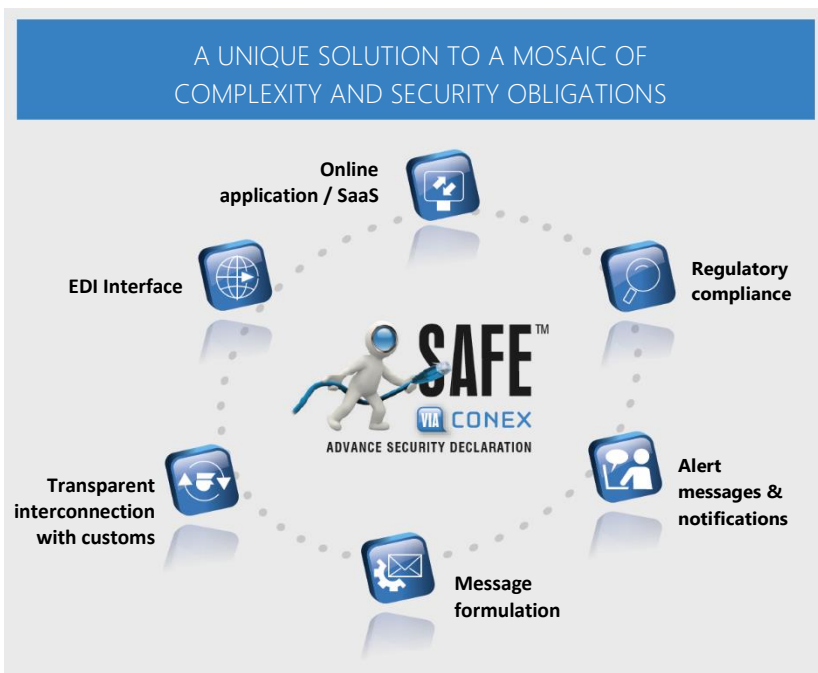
A UNIQUE SOLUTION TO A MOSAIC OF COMPLEXITY AND SECURITY OBLIGATIONS

Online application / SaaS

EDI Interface

Regulatory compliance

SAFE™

VIA CONEX

ADVANCE SECURITY DECLARATION

Transparent interconnection with customs

Alert messages & notifications

Message formulation